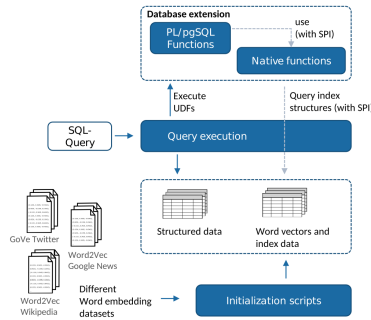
Database extension

PL/pgSQL Functions

use (with SPI)

Native functions

Execute UDFs

Query index structures (with SPI

SQL-Query

Query execution

GoVe Twitter

Word2Vec Google News

Word2Vec Wikipedia

Structured data

Word vectors and index data

Different Word embedding datasets

Initialization scripts